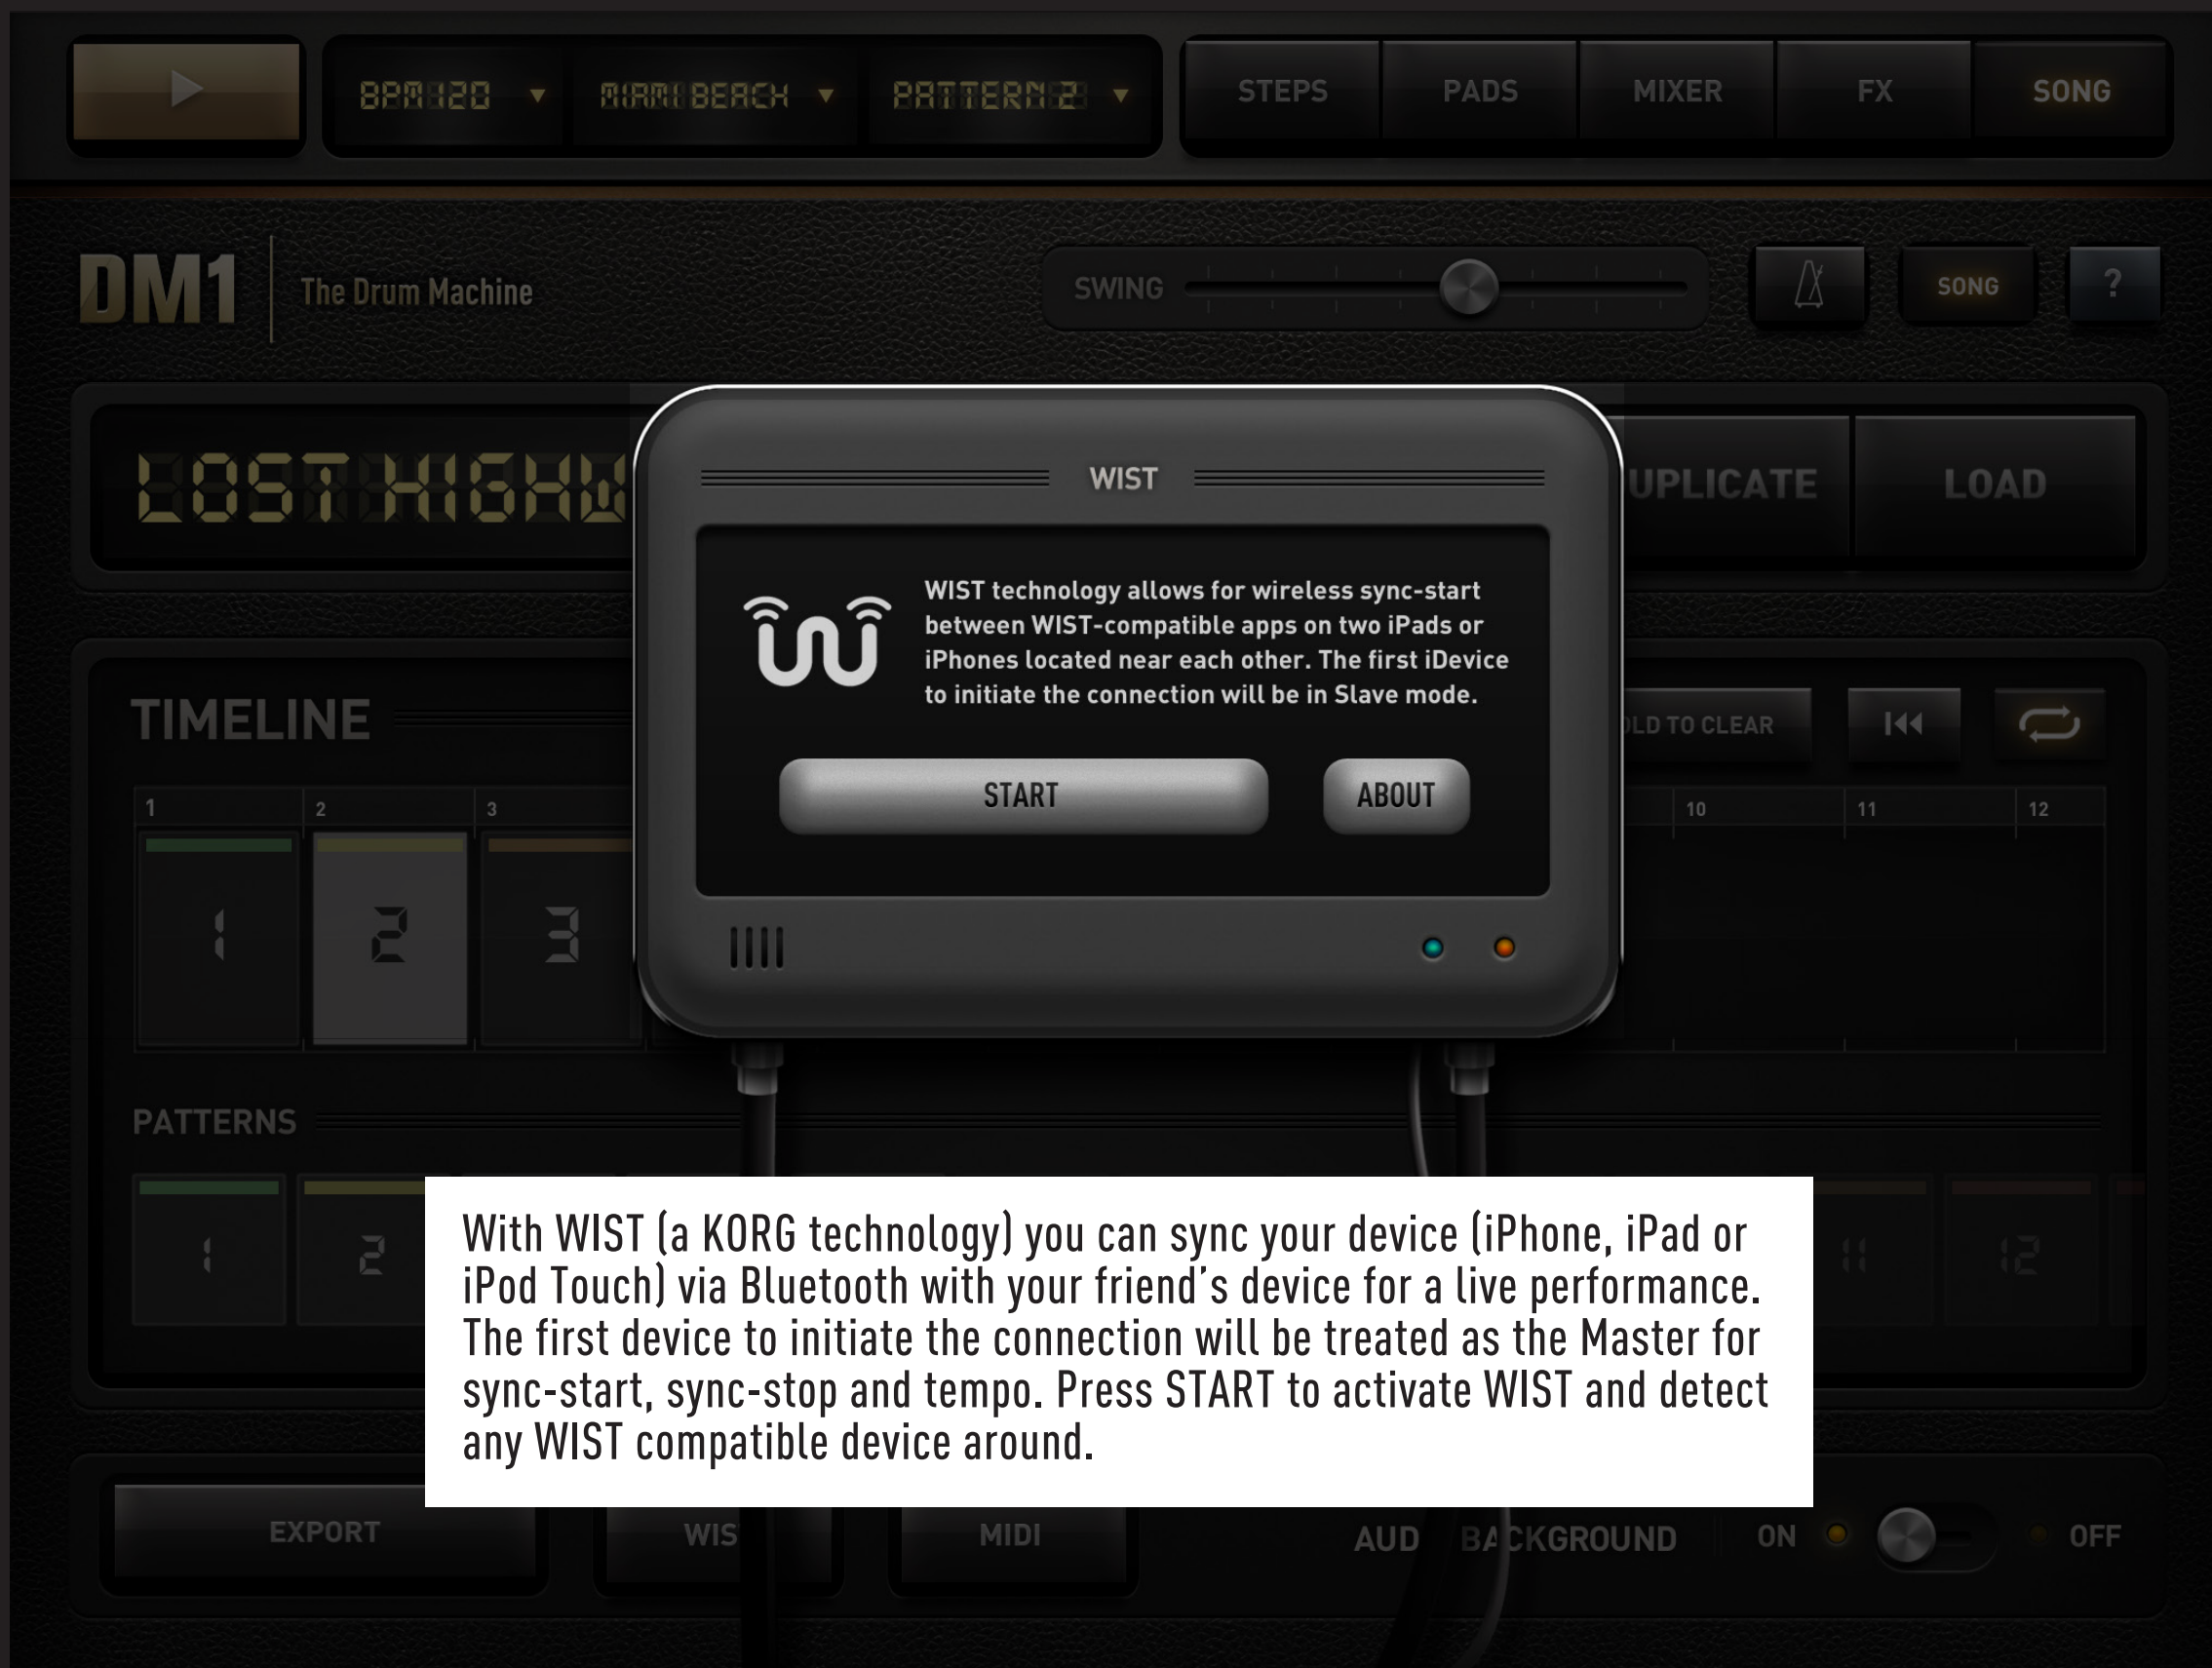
BPM 120 ▼ MIAMI BEACH ▼ PATTERN 2 ▼

STEPS PADS MIXER FX SONG

DM1 The Drum Machine

SWING

SONG ?

LOST HIGHW

UPLICATE LOAD

WIST

WIST technology allows for wireless sync-start between WIST-compatible apps on two iPads or iPhones located near each other. The first iDevice to initiate the connection will be in Slave mode.

START ABOUT

TIMELINE

LD TO CLEAR

1 2 3 10 11 12

1 2 3

PATTERNS

1 2 11 12

With WIST (a KORG technology) you can sync your device (iPhone, iPad or iPod Touch) via Bluetooth with your friend's device for a live performance. The first device to initiate the connection will be treated as the Master for sync-start, sync-stop and tempo. Press START to activate WIST and detect any WIST compatible device around.

EXPORT WIS MIDI AUD BA CKGROUND ON OFF